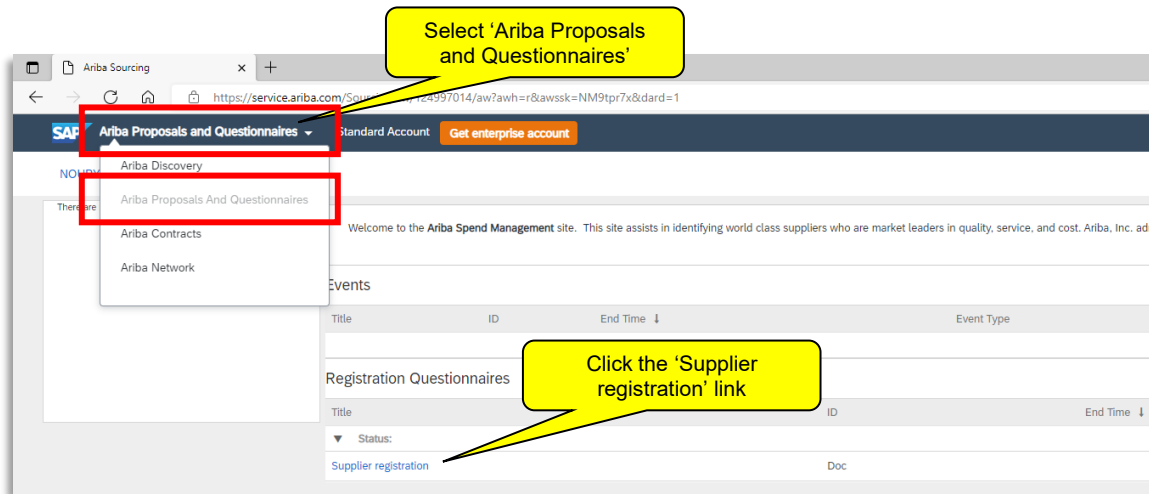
Select ‘Ariba Proposals and Questionnaires’

Ariba Sourcing

https://service.ariba.com/Sour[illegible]/1z4997014/aw?awh=r&awssk=NM9tpr7x&dard=1

SAP Ariba Proposals and Questionnaires

Standard Account

Get enterprise account

Ariba Discovery

Ariba Proposals And Questionnaires

Ariba Contracts

Ariba Network

NO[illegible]

There are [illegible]

Welcome to the Ariba Spend Management site. This site assists in identifying world class suppliers who are market leaders in quality, service, and cost. Ariba, Inc. ad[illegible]

Events

| Title | ID | End Time ↓ | Event Type |
|---|---|---|---|

Registration Questionnaires

Click the ‘Supplier registration’ link

| Title | ID | End Time ↓ |
|---|---|---|
| ▼ Status: | | |
| Supplier registration | Doc | |